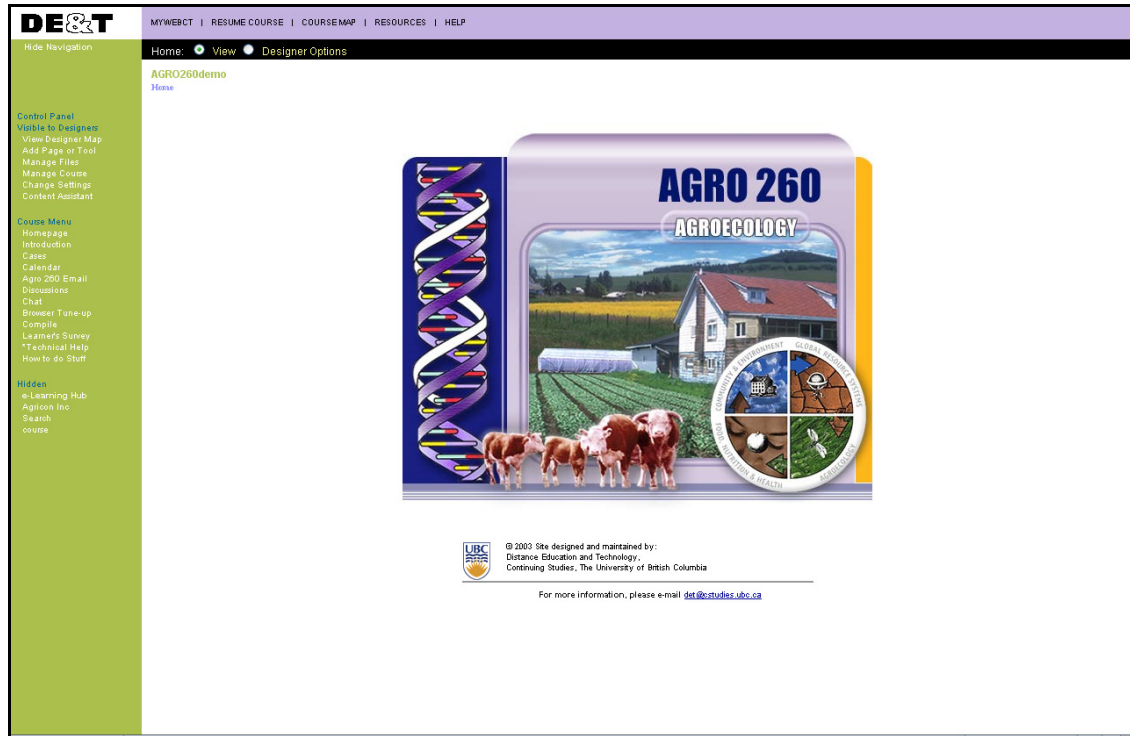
DE&T

MYWEBCT | RESUME COURSE | COURSE MAP | RESOURCES | HELP

Hide Navigation

Home: View Designer Options

AGRO260demo
Home

Control Panel
Visible to Designers
View Designer Map
Add Page or Tool
Manage Files
Manage Course
Change Settings
Content Assistant

Course Menu
Homepage
Introduction
Cases
Calendar
Agro 260 Email
Discussions
Chat
Browser Tune-up
Compile
Learner's Survey
*Technical Help
How to do Stuff

Hidden
e-Learning Hub
Agricon Inc
Search
course

AGRO 260
AGROECOLOGY

COMMUNITY & ENVIRONMENT
GLOBAL RESOURCE SYSTEMS
FOOD, NUTRITION & HEALTH
AGROECOLOGY

UBC

© 2003 Site designed and maintained by:
Distance Education and Technology,
Continuing Studies, The University of British Columbia

For more information, please e-mail det@cstudies.ubc.ca